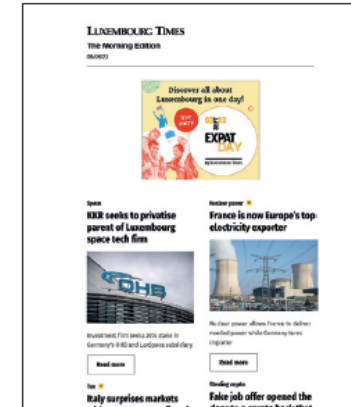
LUXEMBOURG TIMES
The Morning Edition
06/2023

Discover all about Luxembourg in one day!

EXPAT DAY

Space
KKR seeks to privatise parent of Luxembourg space tech firm

OHB

Investment firm seeks 30% stake in Germany's OHB and Luxspace subsidiary

Read more

Nuclear power
France is now Europe's top electricity exporter

Nuclear power allows France to deliver needed power while Germany faces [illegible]

Read more

Tax
Italy surprises markets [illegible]

Stealing crypto
Fake job offer opened the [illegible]